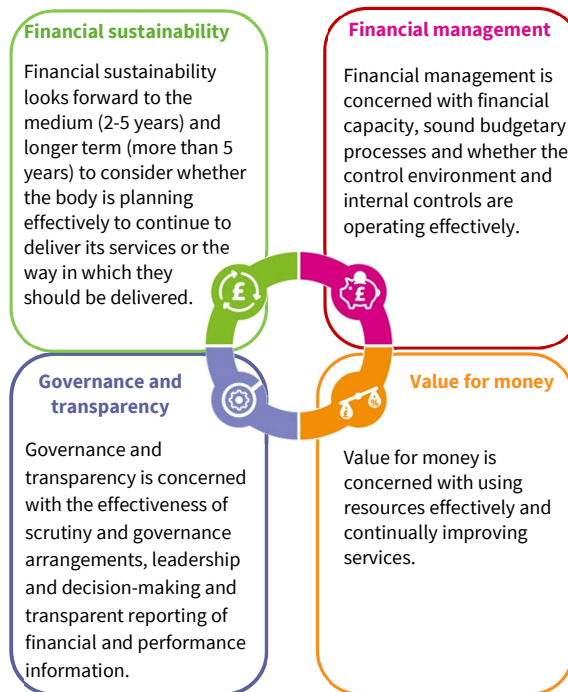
Financial sustainability

Financial sustainability looks forward to the medium (2-5 years) and longer term (more than 5 years) to consider whether the body is planning effectively to continue to deliver its services or the way in which they should be delivered.

Financial management

Financial management is concerned with financial capacity, sound budgetary processes and whether the control environment and internal controls are operating effectively.

£

£

Governance and transparency

Governance and transparency is concerned with the effectiveness of scrutiny and governance arrangements, leadership and decision-making and transparent reporting of financial and performance information.

Value for money

Value for money is concerned with using resources effectively and continually improving services.